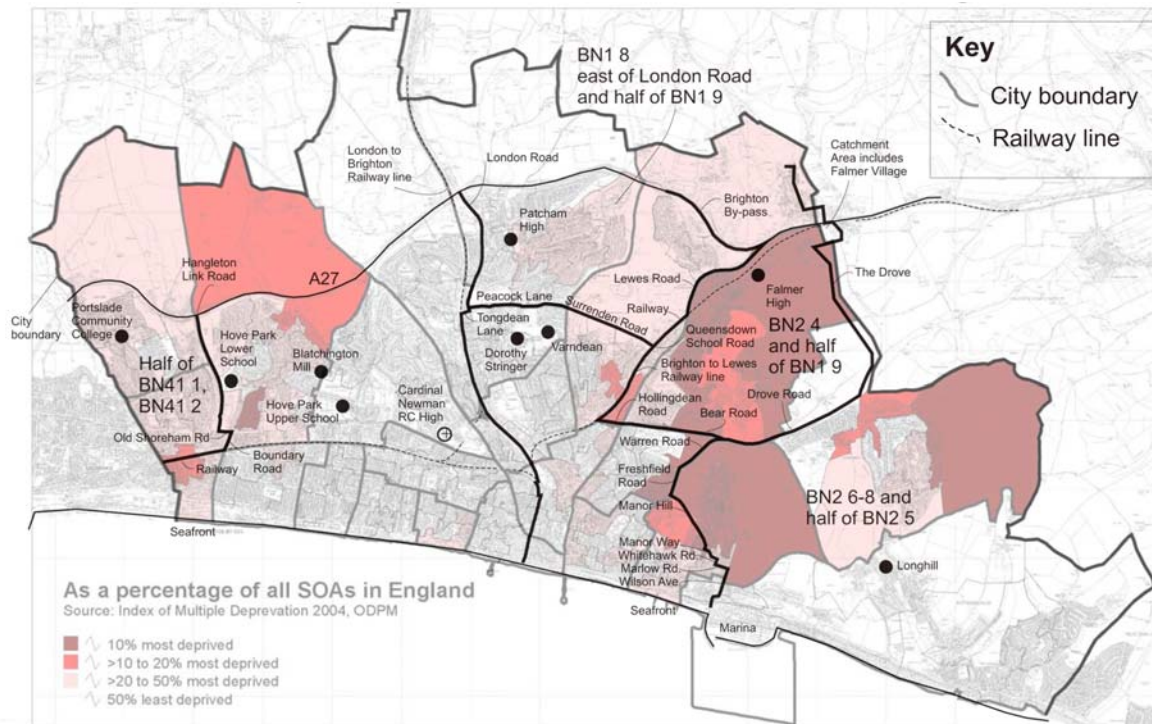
Key
City boundary
Railway line

BN1 8 east of London Road and half of BN1 9

London to Brighton Railway line

London Road

Catchment Area includes Falmer Village

Brighton By-pass

Patcham High

Hangleton Link Road

A27

Lewes Road

Falmer High

The Drove

Peacock Lane

Surrenden Road

Railway

City boundary

Portslade Community College

Tongdean Lane

Dorothy Stringer

Varndean

Queensdown School Road

BN2 4 and half of BN1 9

Hove Park Lower School

Blatchington Mill

Brighton to Lewes Railway line

Half of BN41 1, BN41 2

Cardinal Newman RC High

Hollingdean Road

Bear Road

Drove Road

Hove Park Upper School

Old Shoreham Rd

Warren Road

Railway

Boundary Road

Freshfield Road

Manor Hill

BN2 6-8 and half of BN2 5

Seafront

Manor Way

Whitehawk Rd.

Marlow Rd.

Wilson Ave

Longhill

As a percentage of all SOAs in England
Source: Index of Multiple Deprevation 2004, ODPM

Seafront

Marina

10% most deprived
>10 to 20% most deprived
>20 to 50% most deprived
50% least deprived